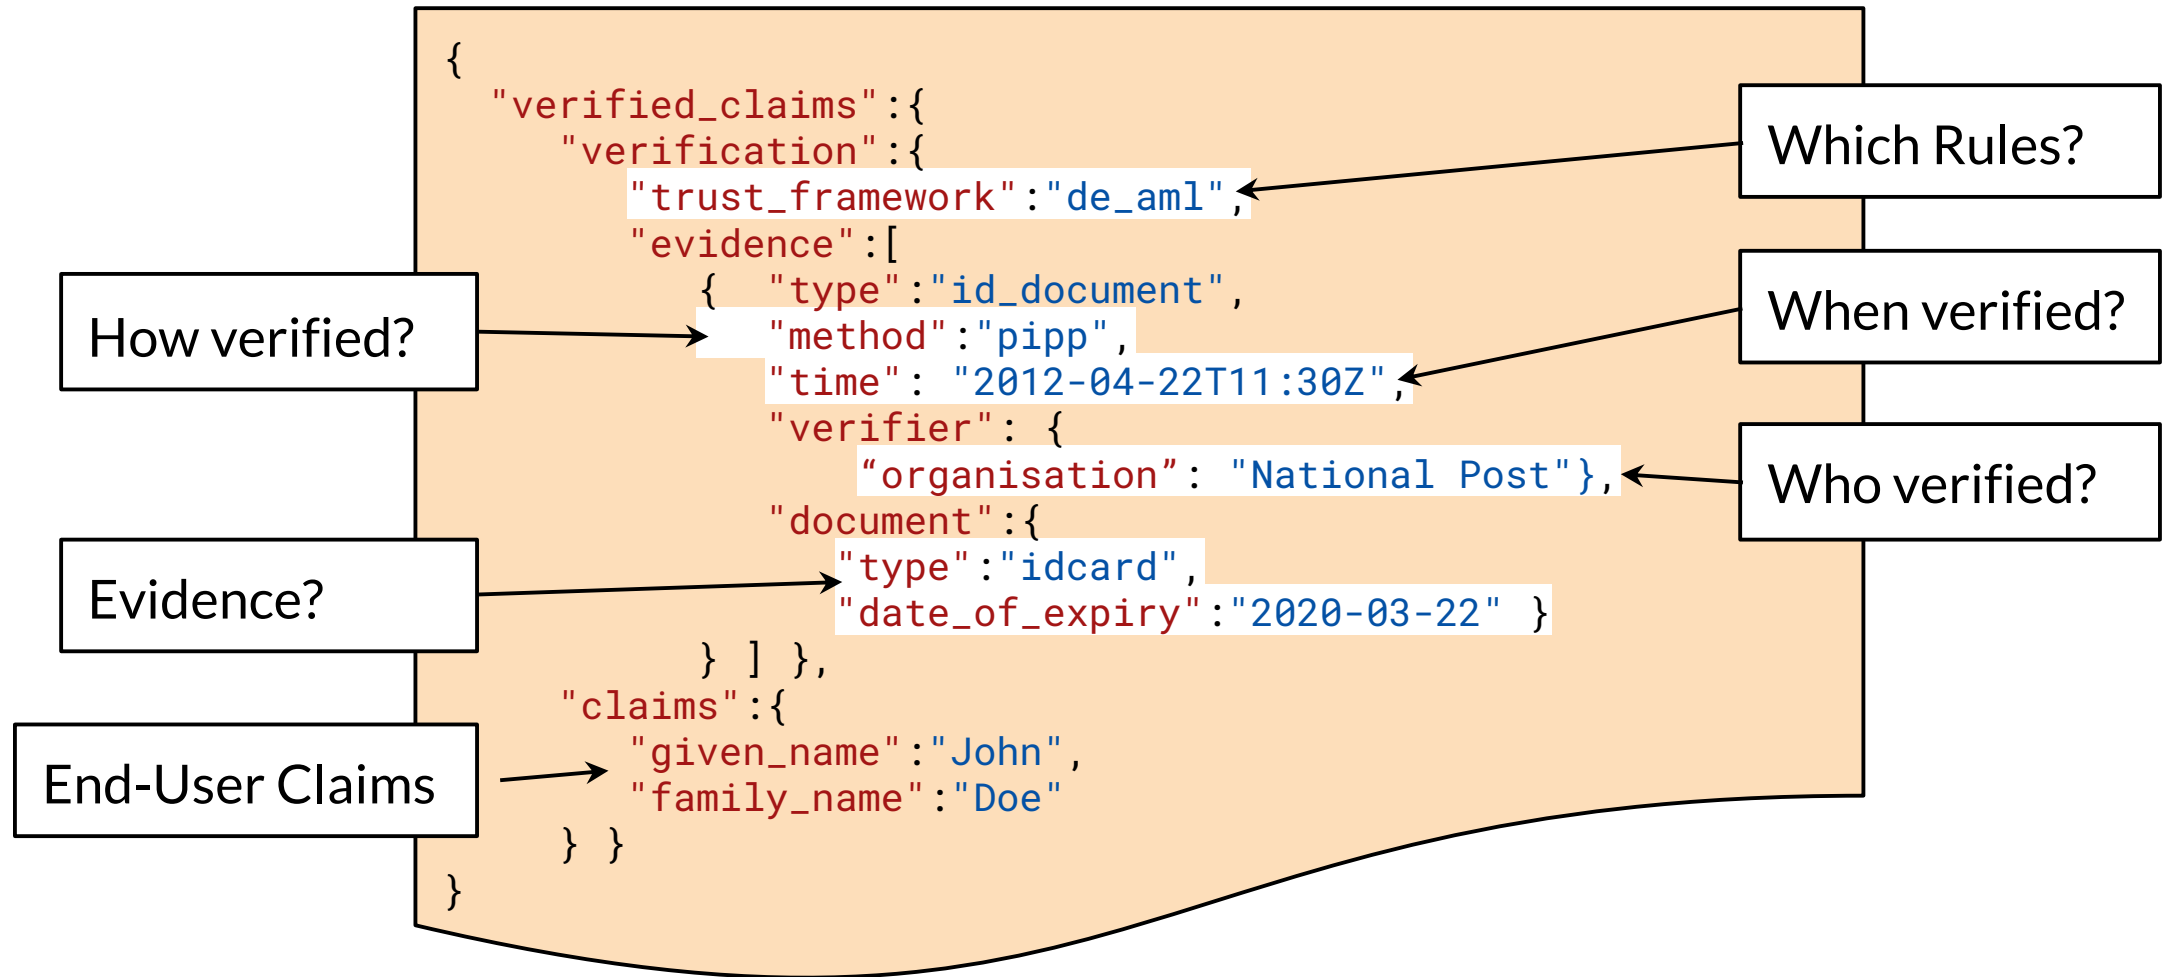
{
"verified_claims":{
"verification":{
"trust_framework":"de_aml",
"evidence":[
{ "type":"id_document",
"method":"pipp",
"time": "2012-04-22T11:30Z",
"verifier": {
“organisation”: "National Post"},
"document":{
"type":"idcard",
"date_of_expiry":"2020-03-22" }
} ] },
"claims":{
"given_name":"John",
"family_name":"Doe"
} }
}

Which Rules?

How verified?

When verified?

Who verified?

Evidence?

End-User Claims